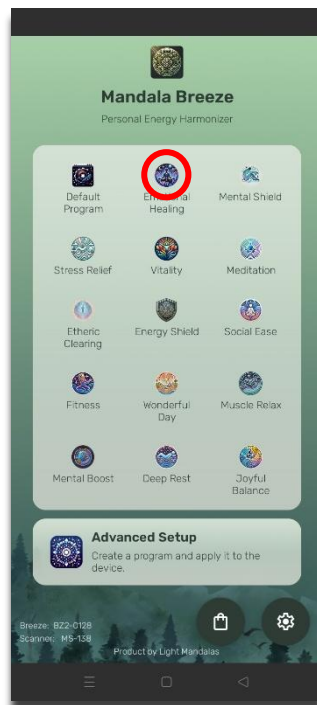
Mandala Breeze

Personal Energy Harmonizer

Default Program

Emotional Healing

Mental Shield

Stress Relief

Vitality

Meditation

Etheric Clearing

Energy Shield

Social Ease

Fitness

Wonderful Day

Muscle Relax

Mental Boost

Deep Rest

Joyful Balance

Advanced Setup

Create a program and apply it to the device.

Breeze: BZ2-0128
Scanner: MS-138

Product by Light Mandalas